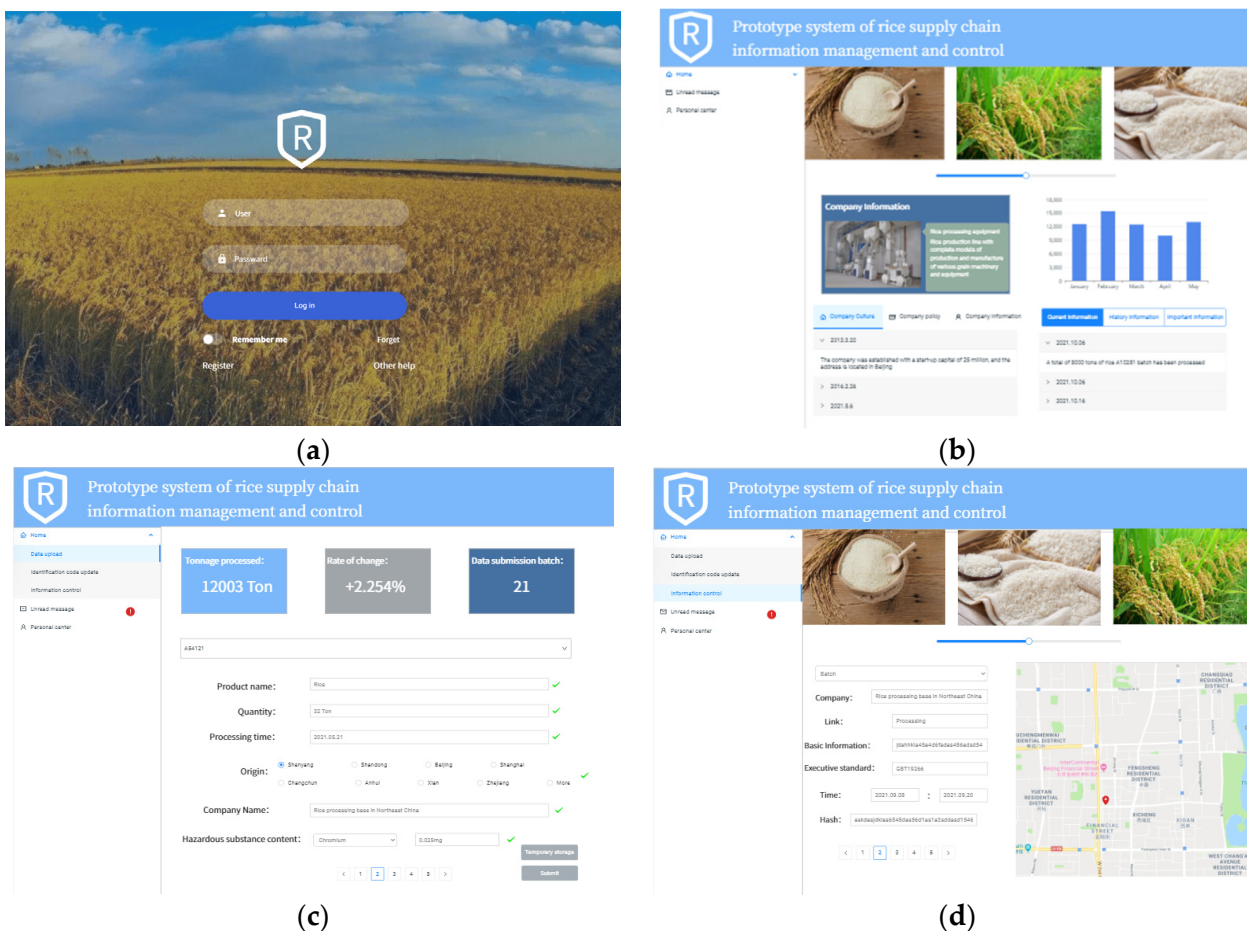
R

User

Password

Log in

Remember me

Forget

Register

Other help

(a)

R

Prototype system of rice supply chain information management and control

Home

Unread message

Personal center

Company Information

Rice processing equipment Rice production line with complete models of production and manufacturer of various grain machinery and equipment

15,000
12,000
9,000
6,000
3,000
0

January February March April May

Company Culture

Company policy

Company information

2013.3.20

The company was established with a start-up capital of 25 million, and the address is located in Beijing

2016.3.26

2021.5.6

Current information

History information

Important information

2021.10.06

A total of 8000 tons of rice A10281 batch has been processed

2021.10.06

2021.10.16

(b)

R

Prototype system of rice supply chain information management and control

Home

Data upload

Identification code update

Information control

Unread message

Personal center

Tonnage processed:
12003 Ton

Rate of change:
+2.254%

Data submission batch:
21

AS4121

Product name: Rice

Quantity: 22 Ton

Processing time: 2021.05.21

Origin: Shenyang Shandong Beijing Shanghai Changchun Anhui Xian Zhejiang More

Company Name: Rice processing base in Northeast China

Hazardous substance content: Chromium 0.025mg

Temporary storage

Submit

< 1 2 3 4 5 >

(c)

R

Prototype system of rice supply chain information management and control

Home

Data upload

Identification code update

Information control

Unread message

Personal center

Batch

Company: Rice processing base in Northeast China

Link: Processing

Basic Information: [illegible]

Executive standard: GB715266

Time: 2021.09.05 : 2021.09.20

Hash: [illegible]

< 1 2 3 4 5 >

CHANGQIAO RESIDENTIAL DISTRICT

FENGSHENG RESIDENTIAL DISTRICT

YUETAN RESIDENTIAL DISTRICT

FINANCIAL STREET

XICHENG

XIDAN

WEST CHANG'AN AVENUE RESIDENTIAL DISTRICT

(d)